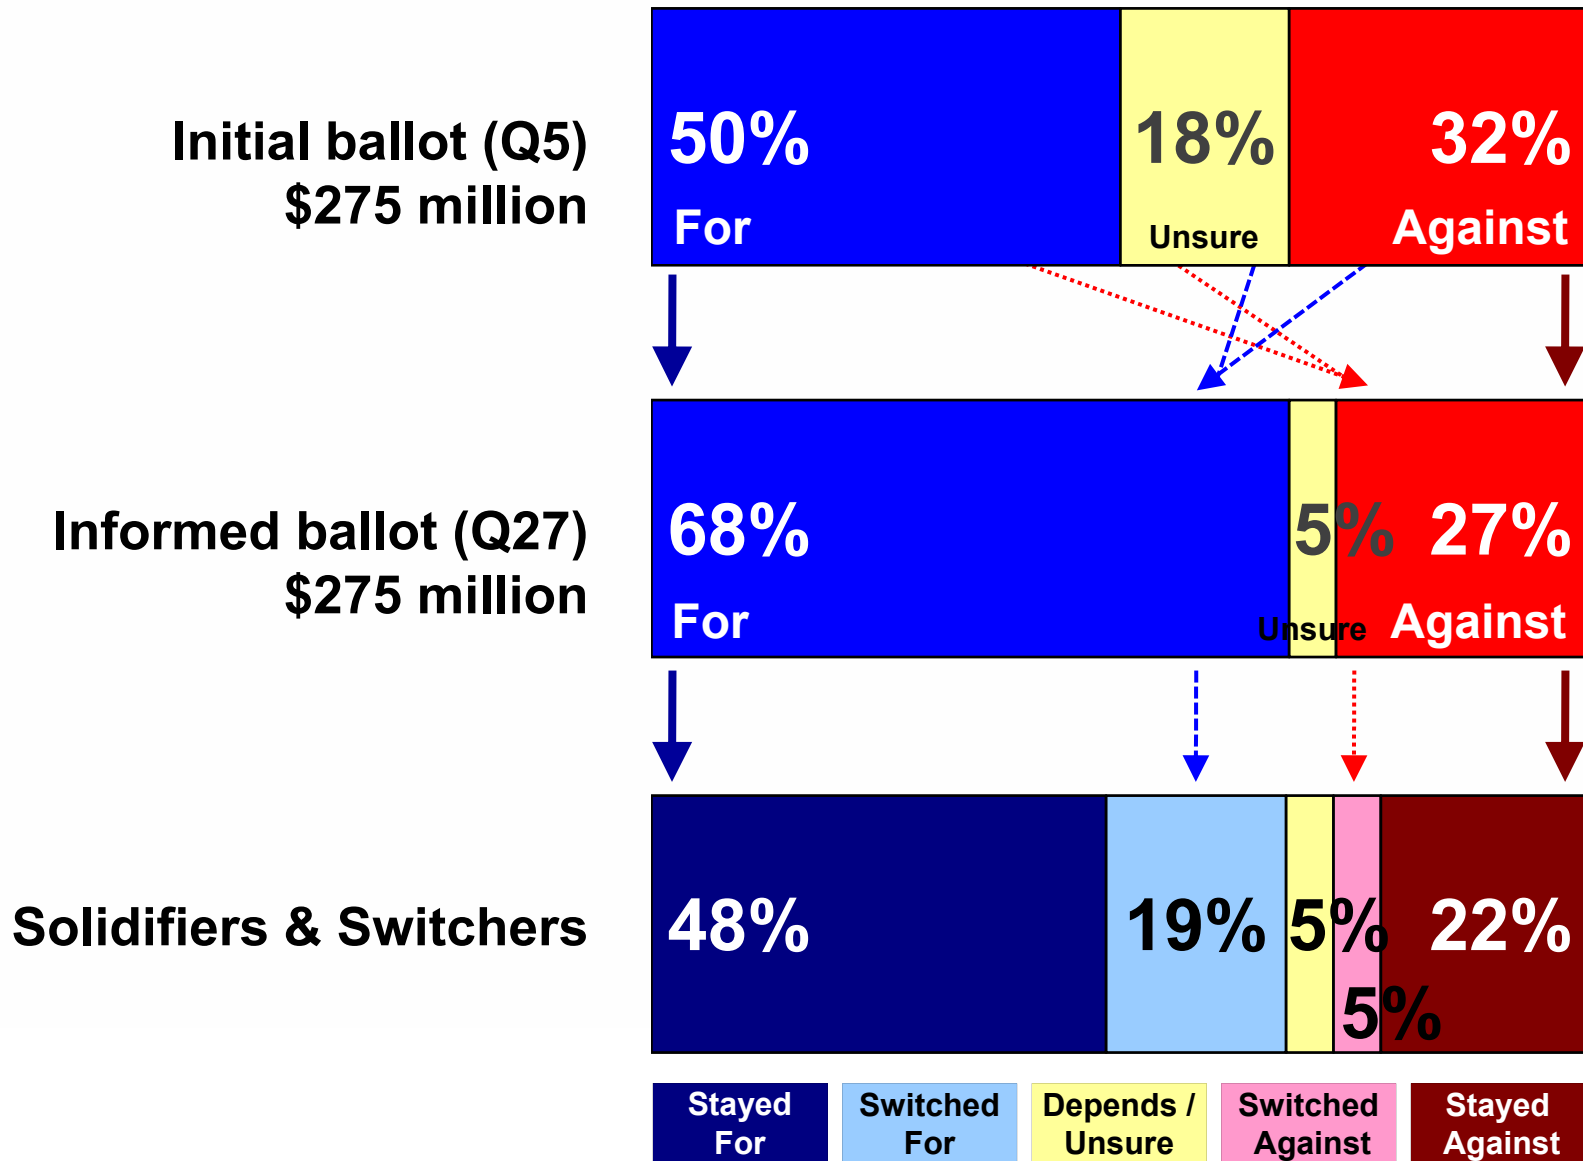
Initial ballot (Q5)
$275 million

50%
For

18%
Unsure

32%
Against

Informed ballot (Q27)
$275 million

68%
For

5%
Unsure

27%
Against

Solidifiers & Switchers

48%

19%

5%

5%

22%

Stayed For

Switched For

Depends / Unsure

Switched Against

Stayed Against